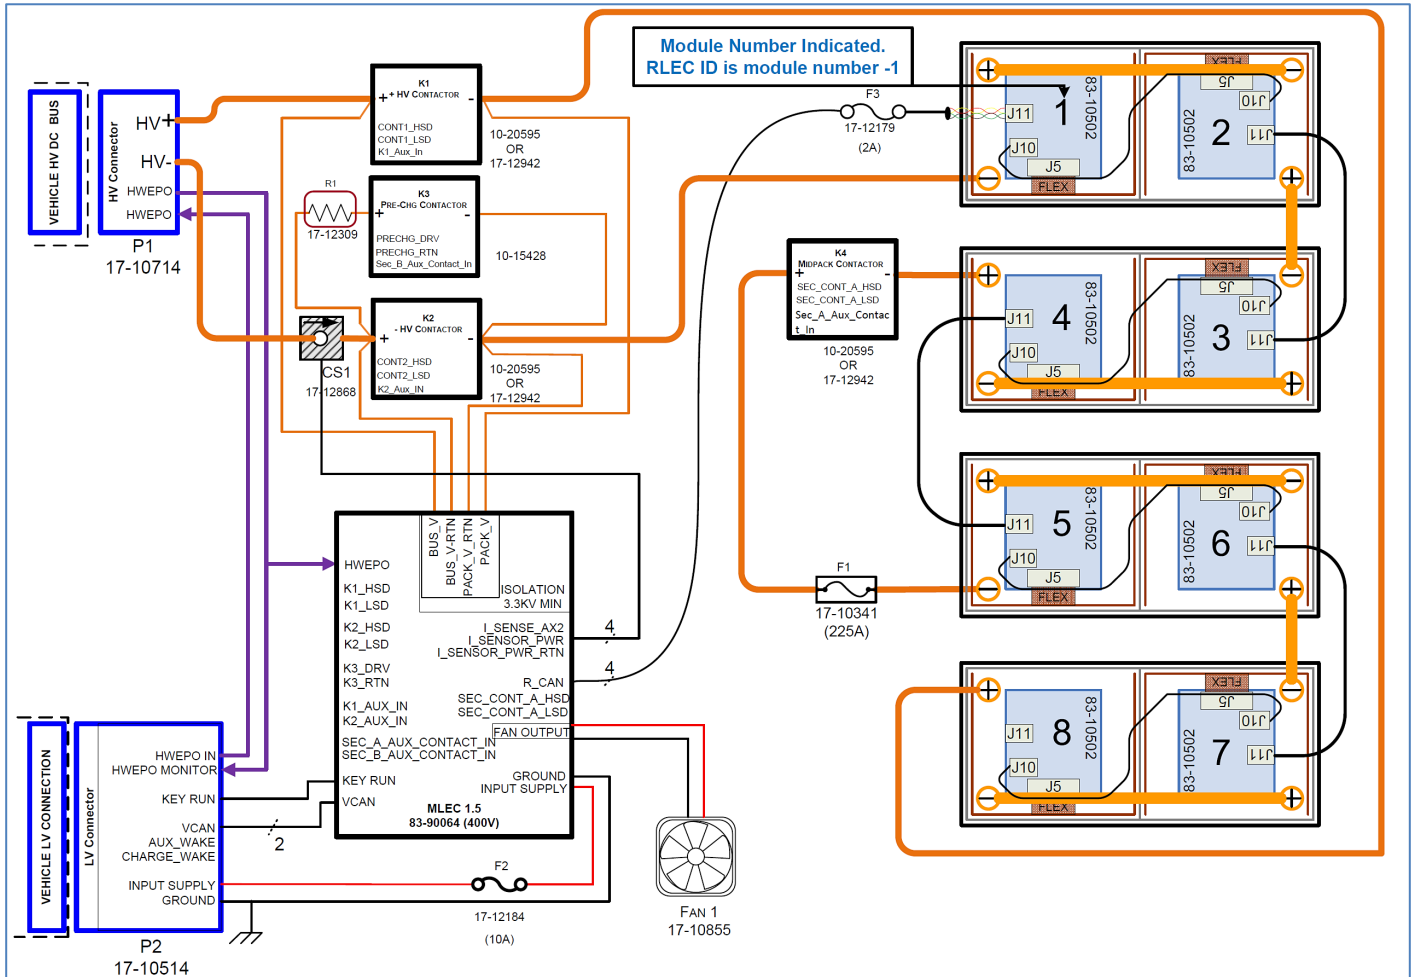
Module Number Indicated.
RLEC ID is module number -1

VEHICLE HV DC BUS
HV Connector
HV+
HV-
HWEPO
HWEPO
P1
17-10714

K1
+ HV CONTACTOR
+
-
CONT1_HSD
CONT1_LSD
K1_Aux_In
10-20595
OR
17-12942

R1
17-12309

K3
PRE-CHG CONTACTOR
+
-
PRECHG_DRV
PRECHG_RTN
Sec_B_Aux_Contact_In
10-15428

CS1
17-12868

K2
- HV CONTACTOR
+
-
CONT2_HSD
CONT2_LSD
K2_Aux_IN
10-20595
OR
17-12942

F3
17-12179
(2A)

K4
MIDPACK CONTACTOR
+
-
SEC_CONT_A_HSD
SEC_CONT_A_LSD
Sec_A_Aux_Contact_In
10-20595
OR
17-12942

F1
17-10341
(225A)

BUS_V
BUS_V-RTN
PACK_V_RTN
PACK_V
ISOLATION
3.3KV MIN
HWEPO
K1_HSD
K1_LSD
K2_HSD
K2_LSD
K3_DRV
K3_RTN
K1_AUX_IN
K2_AUX_IN
SEC_A_AUX_CONTACT_IN
SEC_B_AUX_CONTACT_IN
KEY RUN
VCAN
I_SENSE_AX2
I_SENSOR_PWR
I_SENSOR_PWR_RTN
4
R_CAN
4
SEC_CONT_A_HSD
SEC_CONT_A_LSD
FAN OUTPUT
GROUND
INPUT SUPPLY
MLEC 1.5
83-90064 (400V)

FAN 1
17-10855

VEHICLE LV CONNECTION
LV Connector
HWEPO IN
HWEPO MONITOR
KEY RUN
VCAN
AUX_WAKE
CHARGE_WAKE
INPUT SUPPLY
GROUND
2
P2
17-10514

F2
17-12184
(10A)

J11 1 83-10502 J10 J5 FLEX
J5 J10 2 83-10502 J11 FLEX
J11 4 83-10502 J10 J5 FLEX
J5 J10 3 83-10502 J11 FLEX
J11 5 83-10502 J10 J5 FLEX
J5 J10 6 83-10502 J11 FLEX
J11 8 83-10502 J10 J5 FLEX
J5 J10 7 83-10502 J11 FLEX